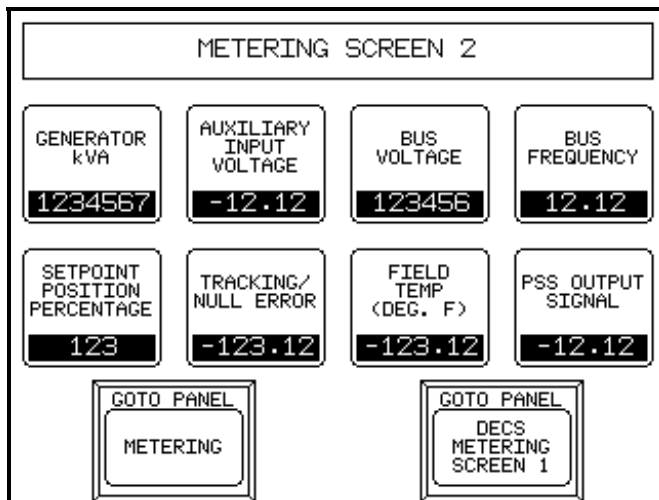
METERING SCREEN 2

GENERATOR kVA
1234567

AUXILIARY INPUT VOLTAGE
-12.12

BUS VOLTAGE
123456

BUS FREQUENCY
12.12

SETPOINT POSITION PERCENTAGE
123

TRACKING/ NULL ERROR
-123.12

FIELD TEMP (DEG. F)
-123.12

PSS OUTPUT SIGNAL
-12.12

GOTO PANEL
METERING

GOTO PANEL
DECS METERING SCREEN 1